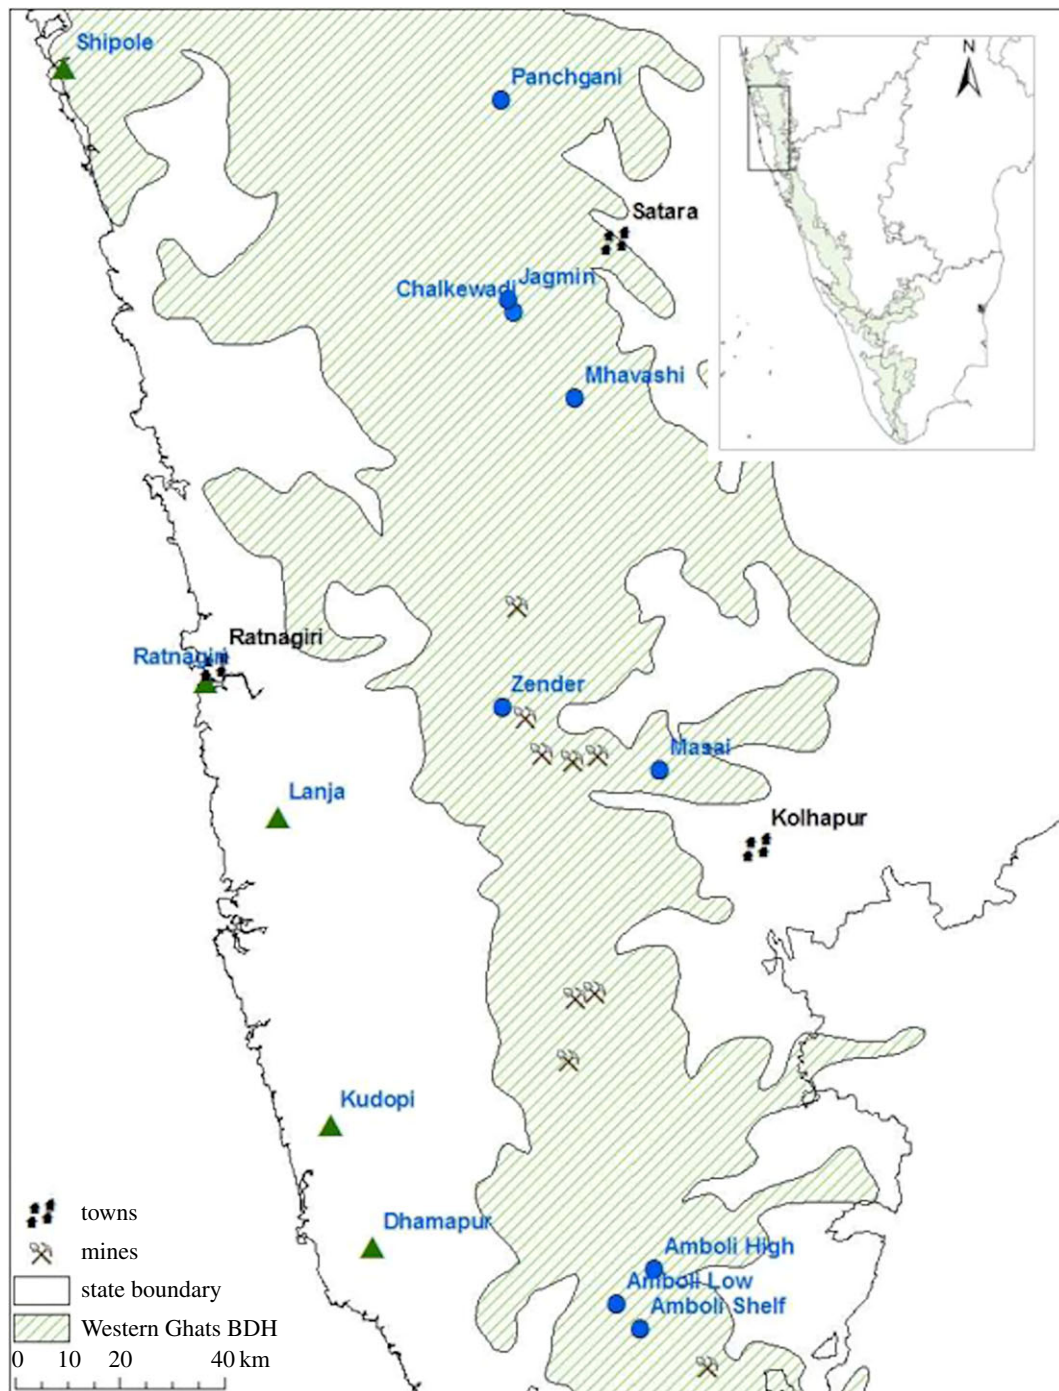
Shipole
Panchgani
N
Satara
Chalkewadi
Jagmin
Mhavashi
Ratnagiri
Ratnagiri
Zender
Masai
Lanja
Kolhapur
Kudopi
Dhamapur
Amboli High
Amboli Low
Amboli Shelf
towns
mines
state boundary
Western Ghats BDH
0 10 20 40 km